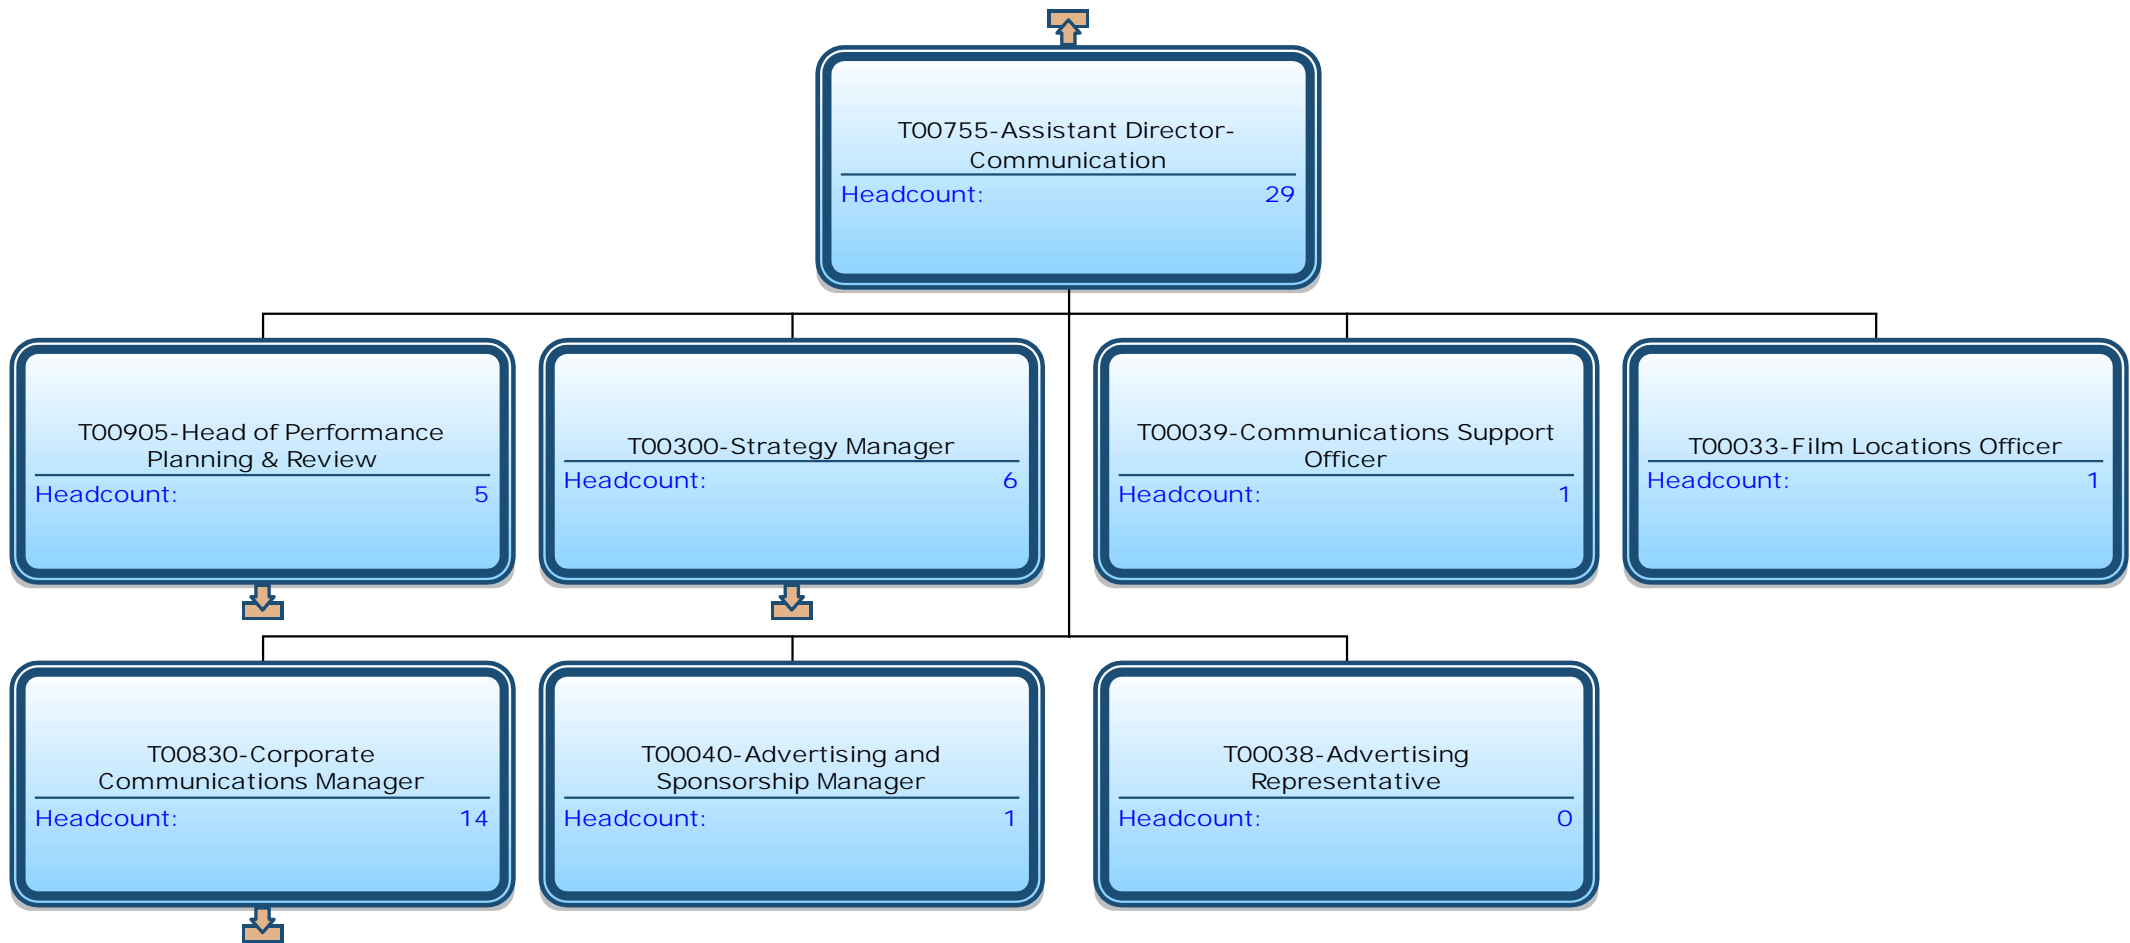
T00755-Assistant Director-Communication
Headcount: 29

T00905-Head of Performance Planning & Review
Headcount: 5

T00300-Strategy Manager
Headcount: 6

T00039-Communications Support Officer
Headcount: 1

T00033-Film Locations Officer
Headcount: 1

T00830-Corporate Communications Manager
Headcount: 14

T00040-Advertising and Sponsorship Manager
Headcount: 1

T00038-Advertising Representative
Headcount: 0